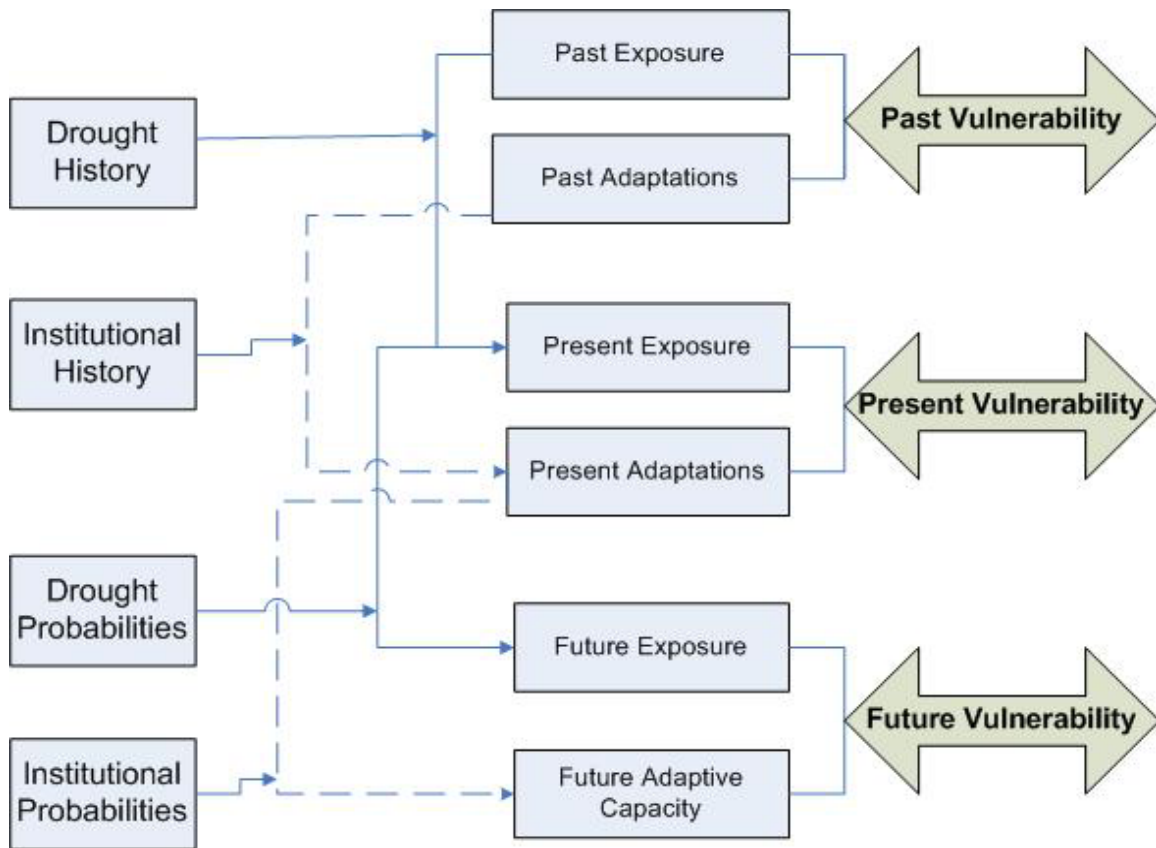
Drought History

Institutional History

Drought Probabilities

Institutional Probabilities

Past Exposure

Past Adaptations

Present Exposure

Present Adaptations

Future Exposure

Future Adaptive Capacity

Past Vulnerability

Present Vulnerability

Future Vulnerability